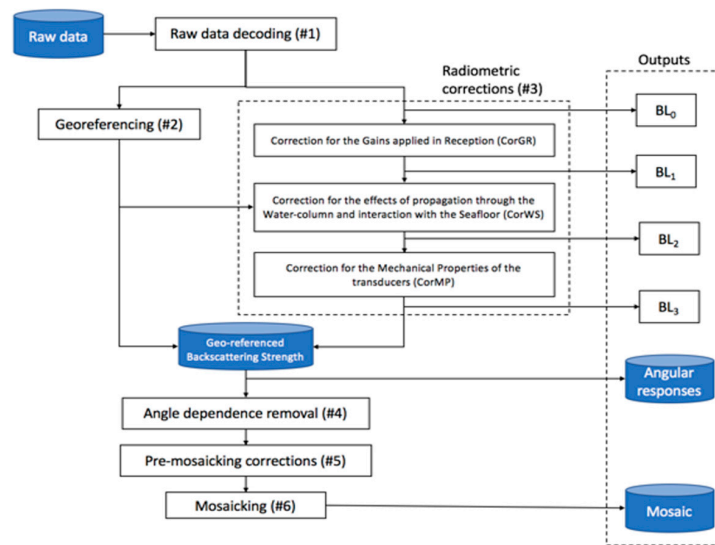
Raw data

Raw data decoding (#1)

Radiometric corrections (#3)

Outputs

Georeferencing (#2)

$BL_0$

Correction for the Gains applied in Reception (CorGR)

$BL_1$

Correction for the effects of propagation through the Water-column and interaction with the Seafloor (CorWS)

$BL_2$

Correction for the Mechanical Properties of the transducers (CorMP)

$BL_3$

Geo-referenced Backscattering Strength

Angular responses

Angle dependence removal (#4)

Pre-mosaicking corrections (#5)

Mosaicking (#6)

Mosaic